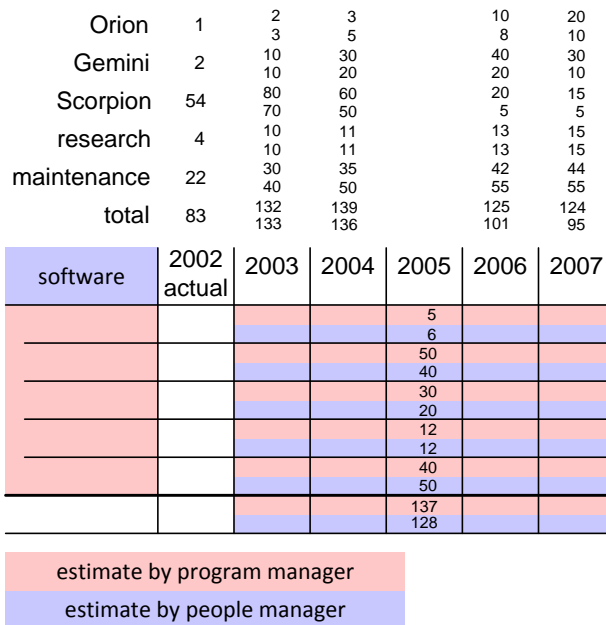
| software | 2002 actual | 2003 | 2004 | 2005 | 2006 | 2007 |
|---|---|---|---|---|---|---|
| Orion | 1 | 2<br>3 | 3<br>5 | 5<br>6 | 10<br>8 | 20<br>10 |
| Gemini | 2 | 10<br>10 | 30<br>20 | 50<br>40 | 40<br>20 | 30<br>10 |
| Scorpion | 54 | 80<br>70 | 60<br>50 | 30<br>20 | 20<br>5 | 15<br>5 |
| research | 4 | 10<br>10 | 11<br>11 | 12<br>12 | 13<br>13 | 15<br>15 |
| maintenance | 22 | 30<br>40 | 35<br>50 | 40<br>50 | 42<br>55 | 44<br>55 |
| total | 83 | 132<br>133 | 139<br>136 | 137<br>128 | 125<br>101 | 124<br>95 |

estimate by program manager

estimate by people manager